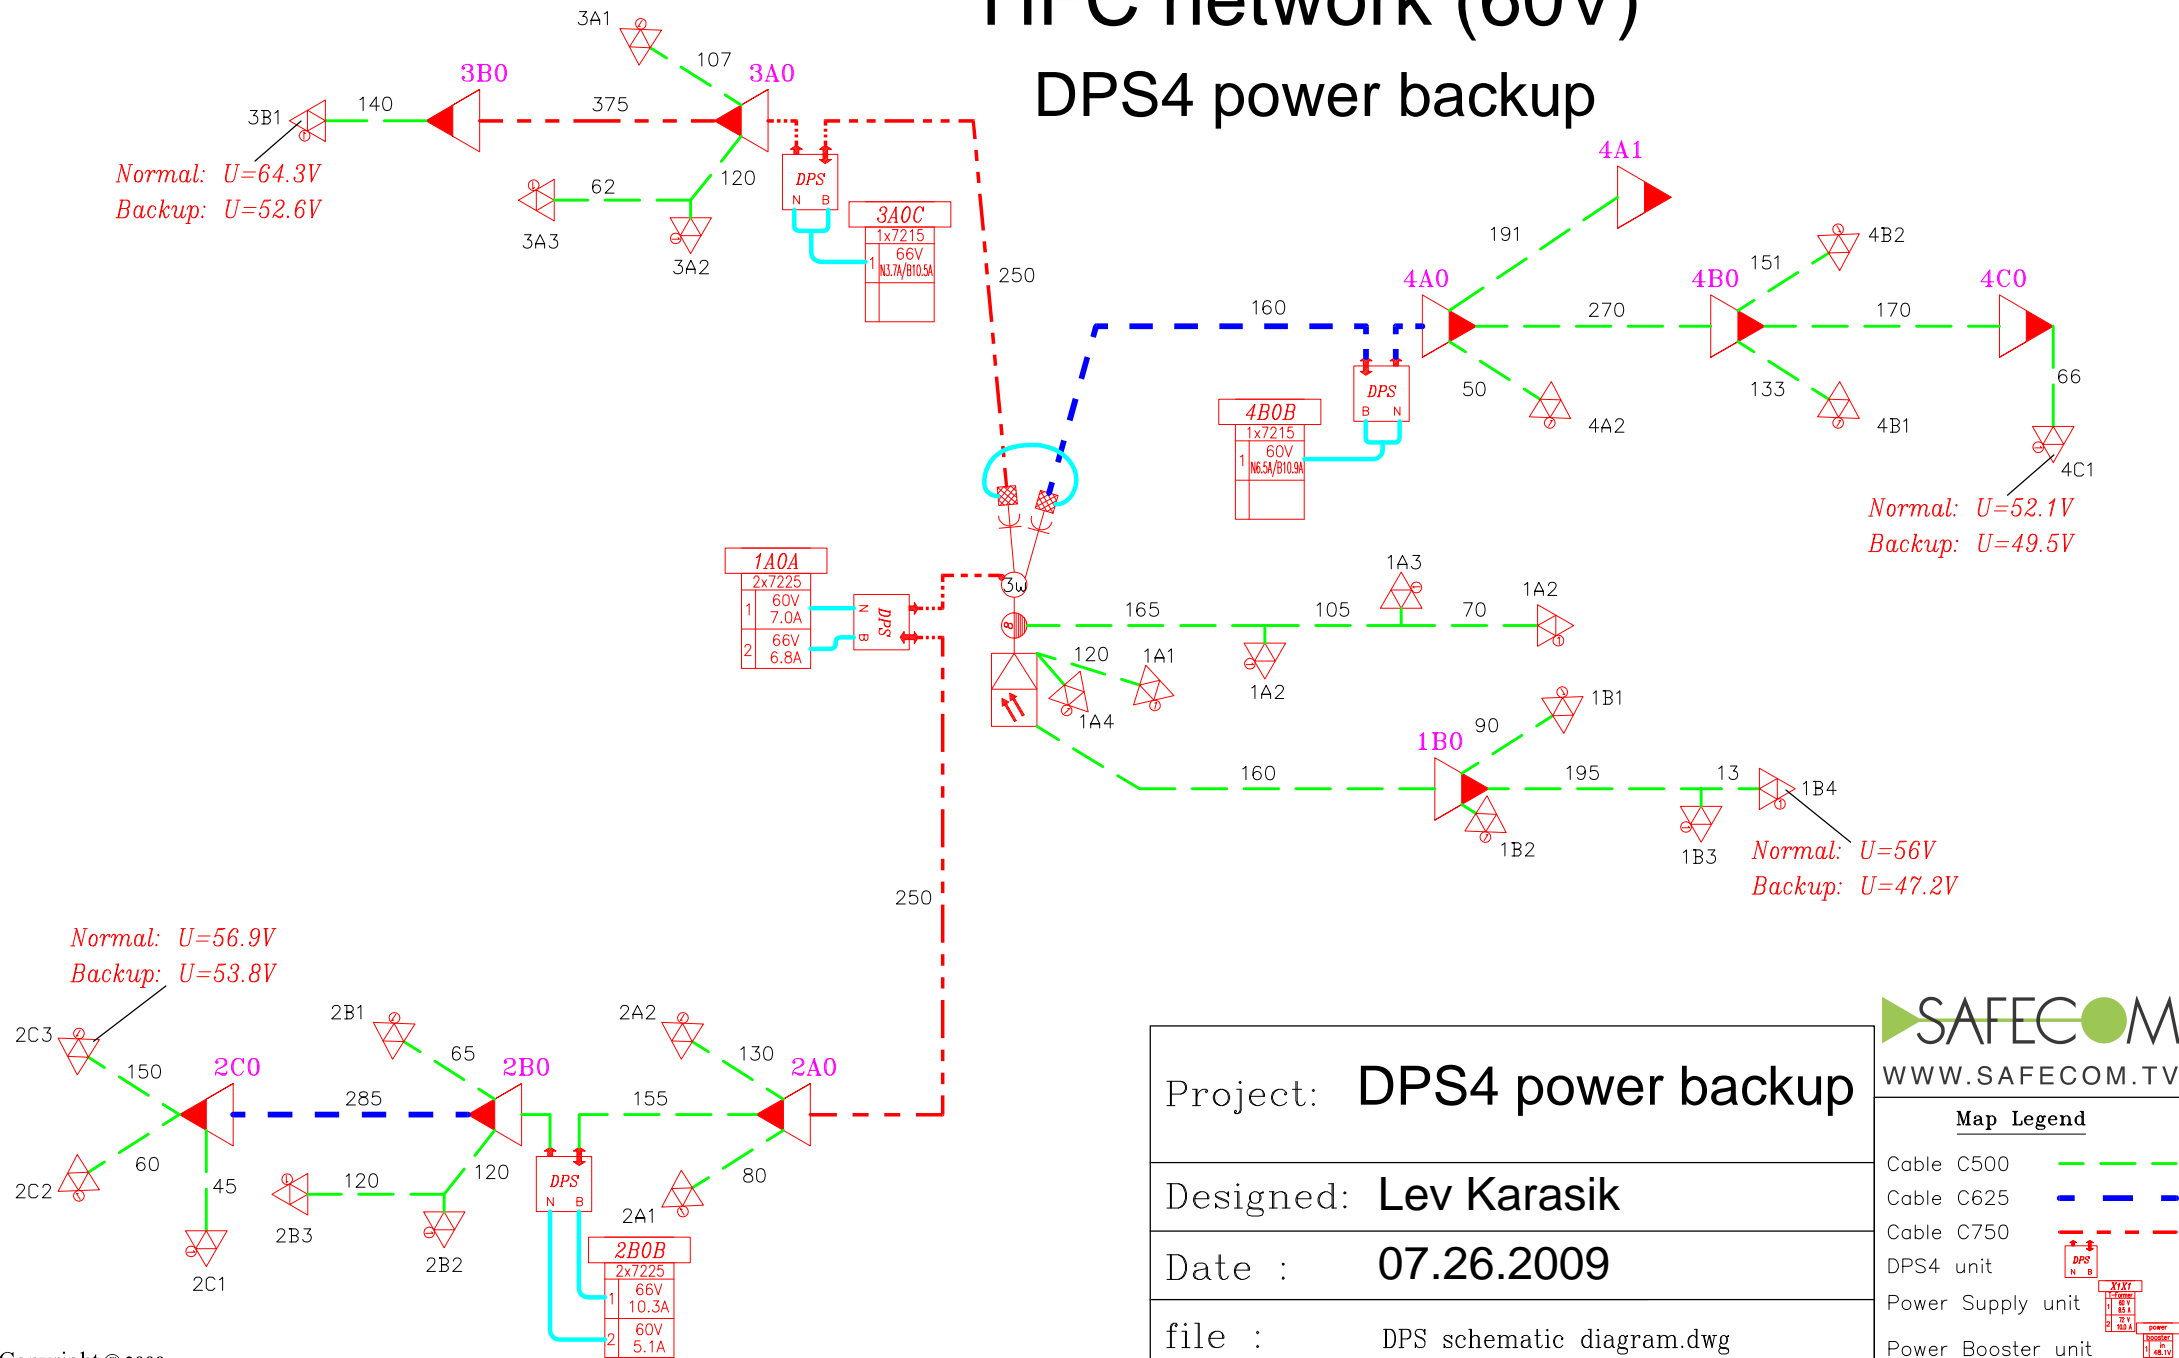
HFC network (60V)
DPS4 power backup

3A1
107
3B0
3A0
3B1
140
375
Normal: U=64.3V
Backup: U=52.6V
62
120
DPS
N B
3A0C
1x7215
1
66V
N3.7A/B10.5A
3A3
3A2
250
4A1
191
4B2
151
4A0
4B0
4C0
160
270
170
DPS
B N
50
133
66
4B0B
1x7215
1
60V
N6.5A/B10.9A
4A2
4B1
4C1
Normal: U=52.1V
Backup: U=49.5V
1A0A
2x7225
1
60V
7.0A
2
66V
6.8A
DPS
N B
3w
1A3
1A2
165
105
70
120
1A1
1A2
1A4
1B1
90
1B0
160
195
13
1B4
1B2
1B3
Normal: U=56V
Backup: U=47.2V
250
Normal: U=56.9V
Backup: U=53.8V
2C3
2B1
2A2
65
130
150
2C0
2B0
2A0
285
155
60
120
80
2C2
45
120
DPS
N B
2A1
2B3
2B2
2C1
2B0B
2x7225
1
66V
10.3A
2
60V
5.1A
Copyright © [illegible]

SAFECOM
WWW.SAFECOM.TV

| Project: | DPS4 power backup |
|---|---|
| Designed: | Lev Karasik |
| Date : | 07.26.2009 |
| file : | DPS schematic diagram.dwg |

Map Legend
Cable C500
Cable C625
Cable C750
DPS4 unit
DPS
N B
Power Supply unit
Power Booster unit